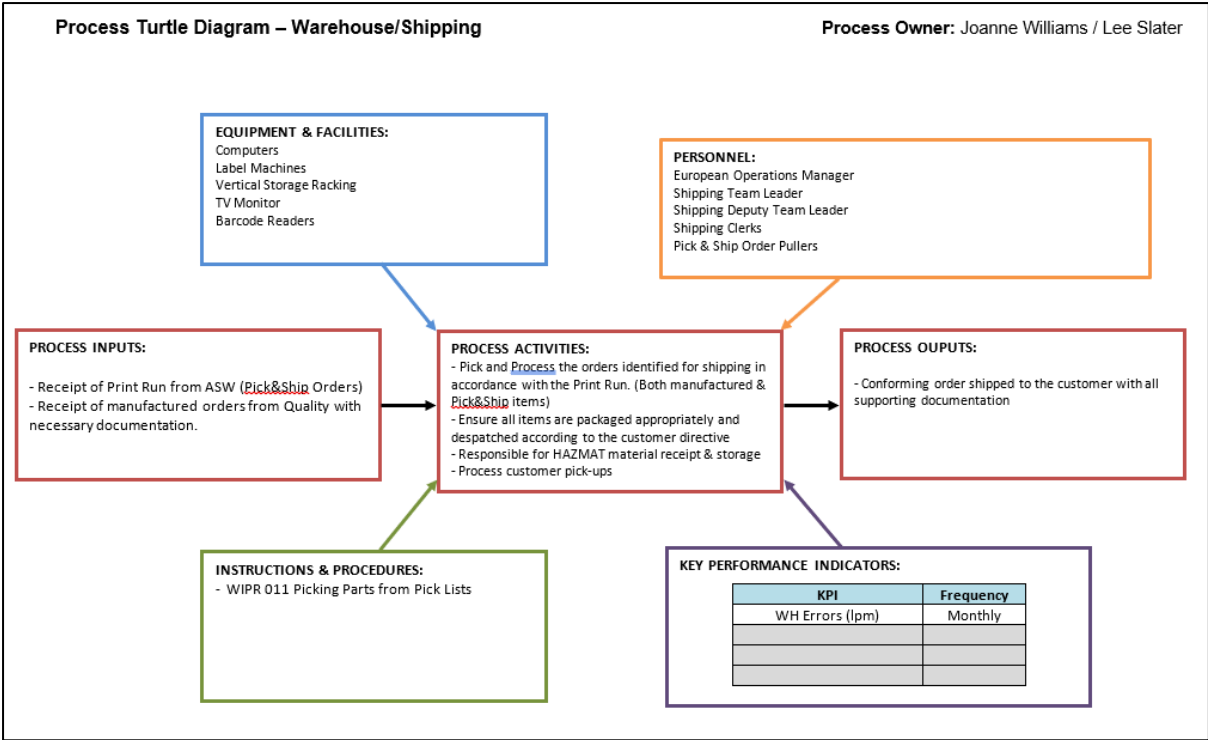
Process Turtle Diagram – Warehouse/Shipping

Process Owner: Joanne Williams / Lee Slater

EQUIPMENT & FACILITIES:
Computers
Label Machines
Vertical Storage Racking
TV Monitor
Barcode Readers

PERSONNEL:
European Operations Manager
Shipping Team Leader
Shipping Deputy Team Leader
Shipping Clerks
Pick & Ship Order Pullers

PROCESS INPUTS:

- Receipt of Print Run from ASW (Pick&Ship Orders)
- Receipt of manufactured orders from Quality with necessary documentation.

PROCESS ACTIVITIES:
- Pick and Process the orders identified for shipping in accordance with the Print Run. (Both manufactured & Pick&Ship items)
- Ensure all items are packaged appropriately and despatched according to the customer directive
- Responsible for HAZMAT material receipt & storage
- Process customer pick-ups

PROCESS OUPUTS:

- Conforming order shipped to the customer with all supporting documentation

INSTRUCTIONS & PROCEDURES:
- WIPR 011 Picking Parts from Pick Lists

KEY PERFORMANCE INDICATORS:

| KPI | Frequency |
|---|---|
| WH Errors (lpm) | Monthly |
| | |
| | |
| | |